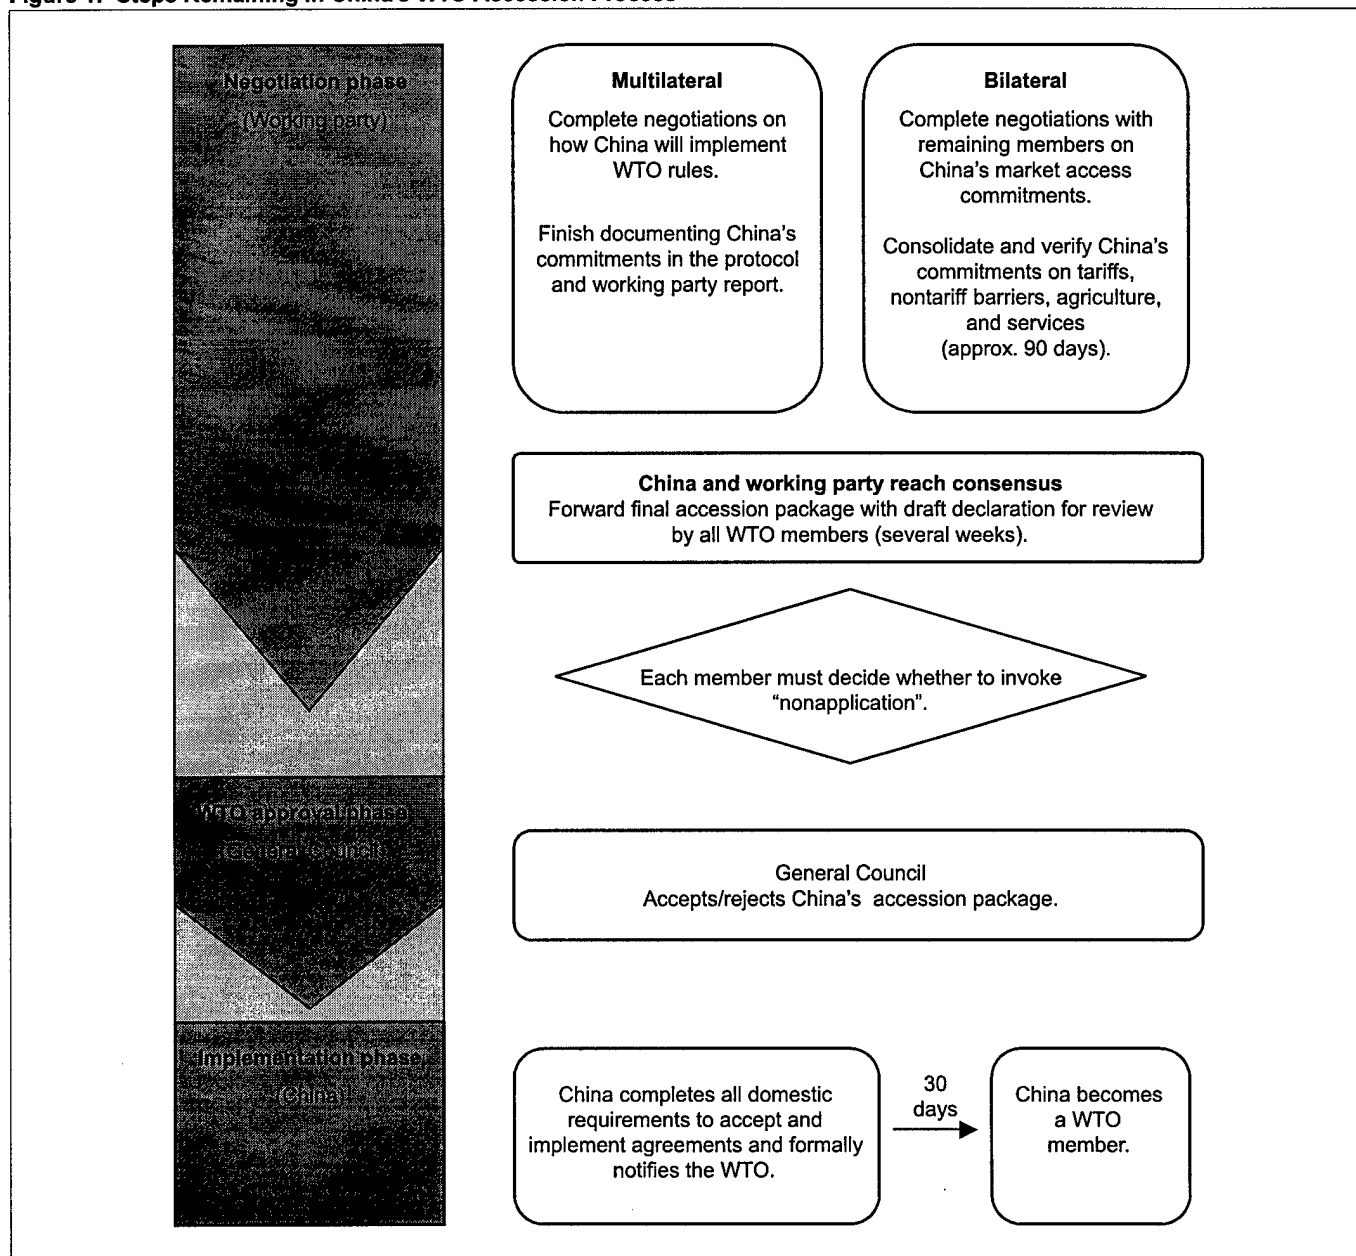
Figure 1: Steps Remaining in China's WTO Accession Process

Negotiation phase
(Working party)

Multilateral
Complete negotiations on how China will implement WTO rules.

Finish documenting China's commitments in the protocol and working party report.

Bilateral
Complete negotiations with remaining members on China's market access commitments.

Consolidate and verify China's commitments on tariffs, nontariff barriers, agriculture, and services (approx. 90 days).

China and working party reach consensus
Forward final accession package with draft declaration for review by all WTO members (several weeks).

Each member must decide whether to invoke "nonapplication".

WTO approval phase
(General Council)

General Council
Accepts/rejects China's accession package.

Implementation phase
(China)

China completes all domestic requirements to accept and implement agreements and formally notifies the WTO.

30 days

China becomes a WTO member.